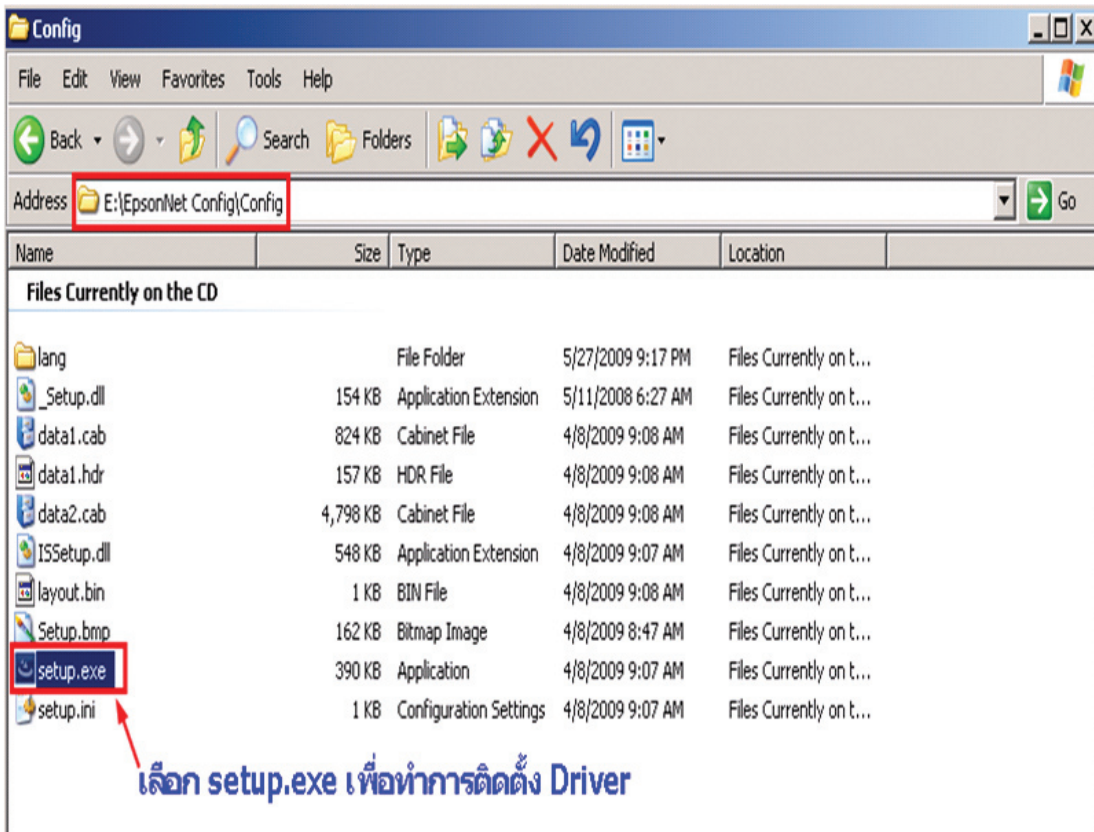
Config

File Edit View Favorites Tools Help

Back Search Folders

Address E:\EpsonNet Config\Config Go

| Name | Size | Type | Date Modified | Location |
|---|---|---|---|---|
| **Files Currently on the CD** | | | | |
| lang | | File Folder | 5/27/2009 9:17 PM | Files Currently on t... |
| _Setup.dll | 154 KB | Application Extension | 5/11/2008 6:27 AM | Files Currently on t... |
| data1.cab | 824 KB | Cabinet File | 4/8/2009 9:08 AM | Files Currently on t... |
| data1.hdr | 157 KB | HDR File | 4/8/2009 9:08 AM | Files Currently on t... |
| data2.cab | 4,798 KB | Cabinet File | 4/8/2009 9:08 AM | Files Currently on t... |
| ISSetup.dll | 548 KB | Application Extension | 4/8/2009 9:07 AM | Files Currently on t... |
| layout.bin | 1 KB | BIN File | 4/8/2009 9:08 AM | Files Currently on t... |
| Setup.bmp | 162 KB | Bitmap Image | 4/8/2009 8:47 AM | Files Currently on t... |
| setup.exe | 390 KB | Application | 4/8/2009 9:07 AM | Files Currently on t... |
| setup.ini | 1 KB | Configuration Settings | 4/8/2009 9:07 AM | Files Currently on t... |

เลือก setup.exe เพื่อทำการติดตั้ง Driver